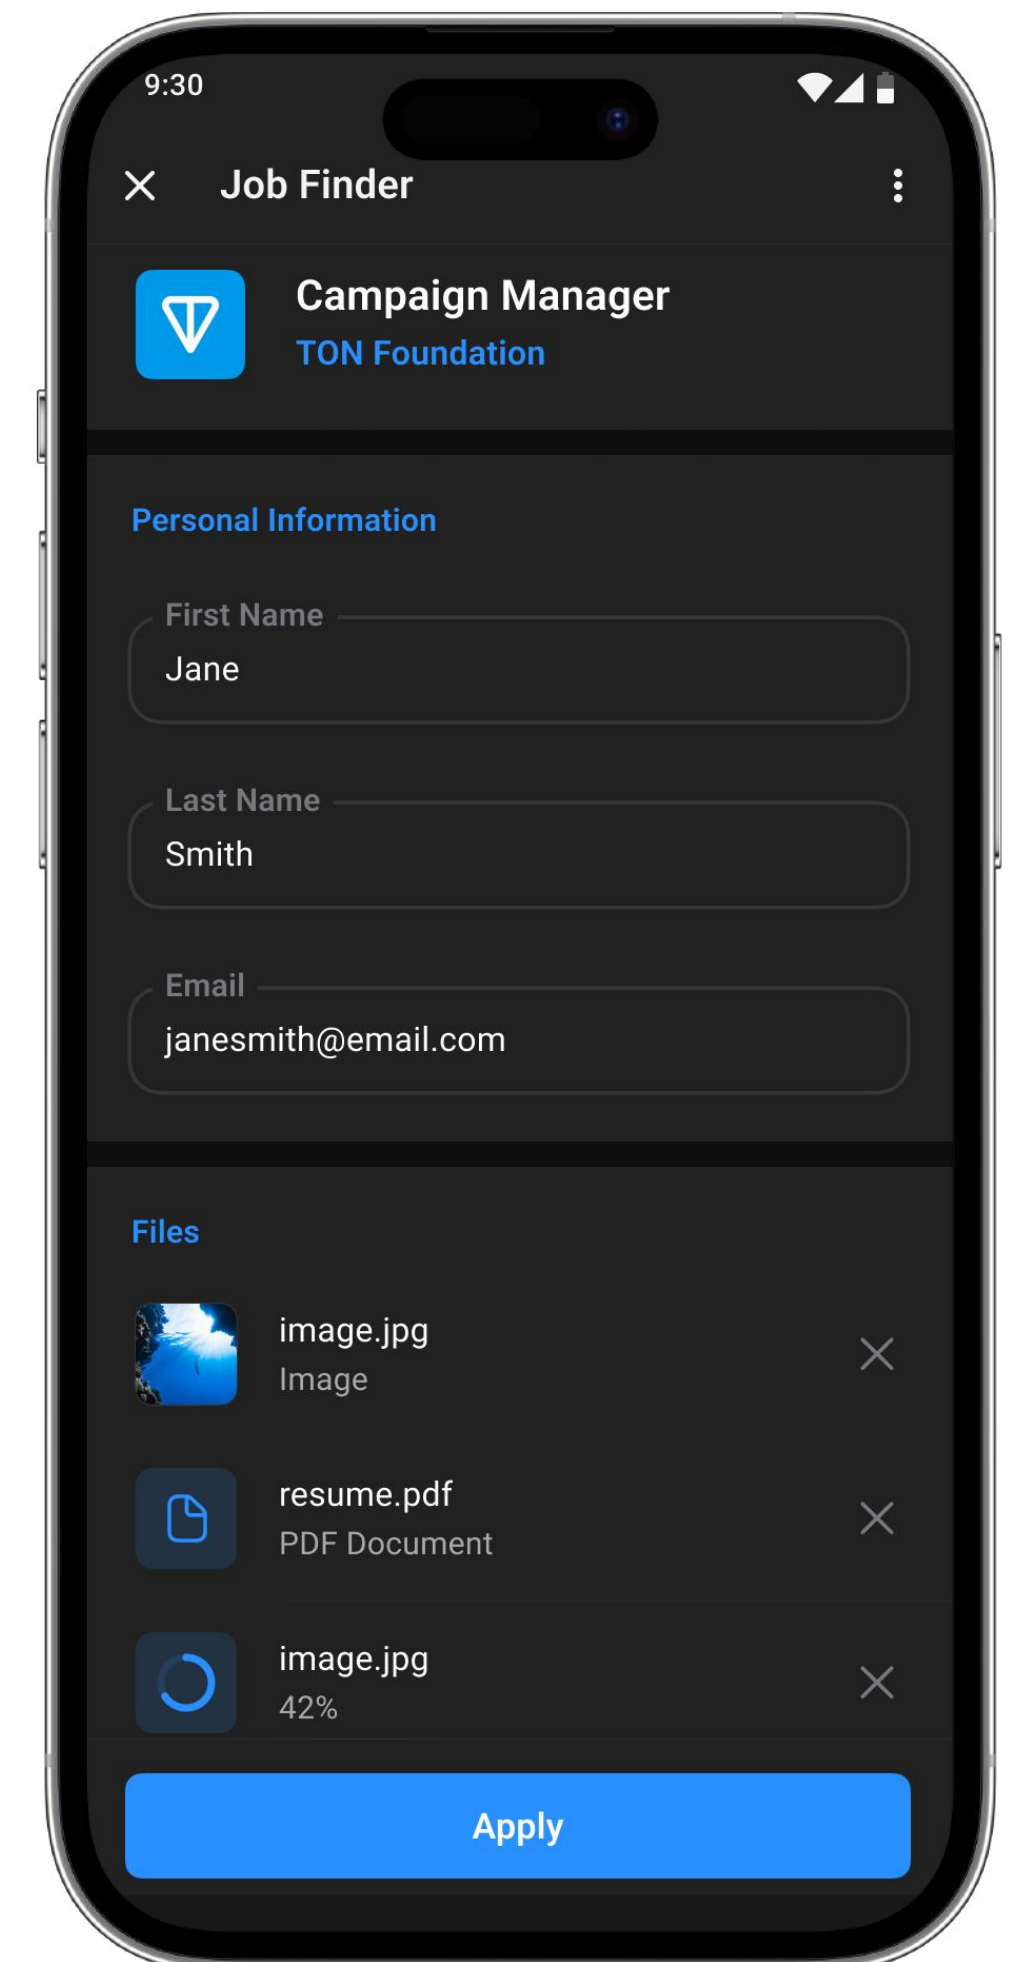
9:30

Job Finder

Campaign Manager
TON Foundation

Personal Information

First Name
Jane

Last Name
Smith

Email
janesmith@email.com

Files

image.jpg
Image

resume.pdf
PDF Document

image.jpg
42%

Apply